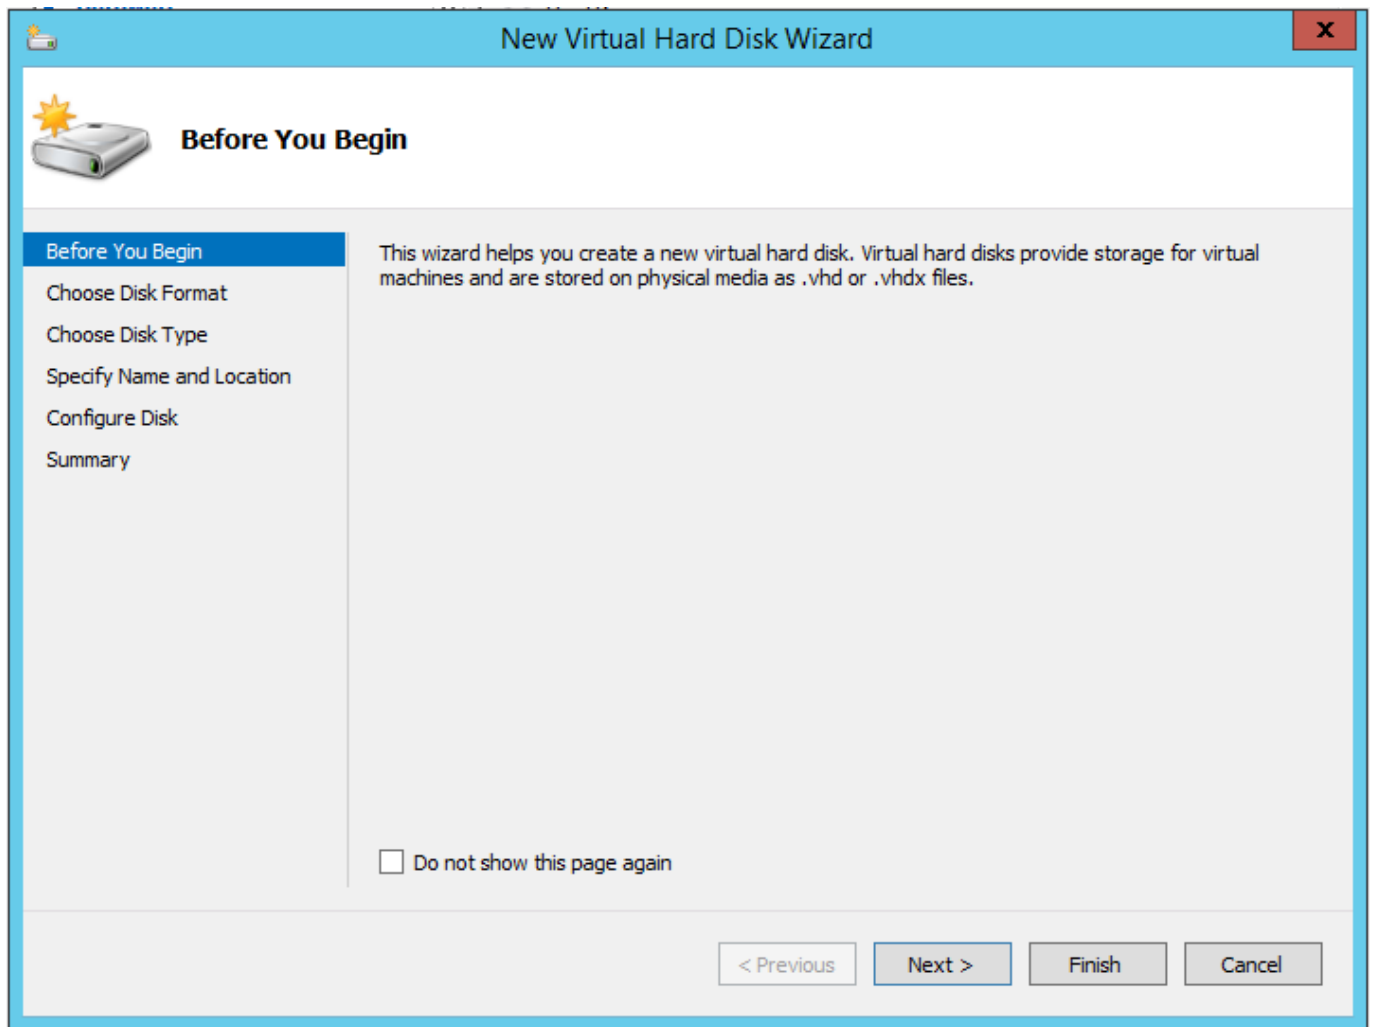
New Virtual Hard Disk Wizard

x

Before You Begin

Before You Begin
Choose Disk Format
Choose Disk Type
Specify Name and Location
Configure Disk
Summary

This wizard helps you create a new virtual hard disk. Virtual hard disks provide storage for virtual machines and are stored on physical media as .vhd or .vhdx files.

Do not show this page again

< Previous
Next >
Finish
Cancel